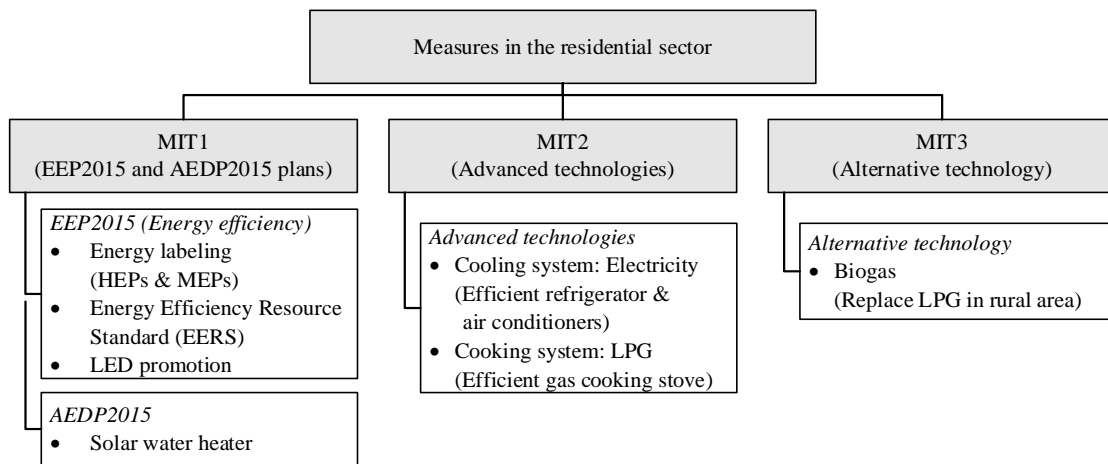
Measures in the residential sector

MIT1
(EEP2015 and AEDP2015 plans)

*EEP2015 (Energy efficiency)*
- Energy labeling (HEPs & MEPs)
- Energy Efficiency Resource Standard (EERS)
- LED promotion

*AEDP2015*
- Solar water heater

MIT2
(Advanced technologies)

*Advanced technologies*
- Cooling system: Electricity (Efficient refrigerator & air conditioners)
- Cooking system: LPG (Efficient gas cooking stove)

MIT3
(Alternative technology)

*Alternative technology*
- Biogas (Replace LPG in rural area)